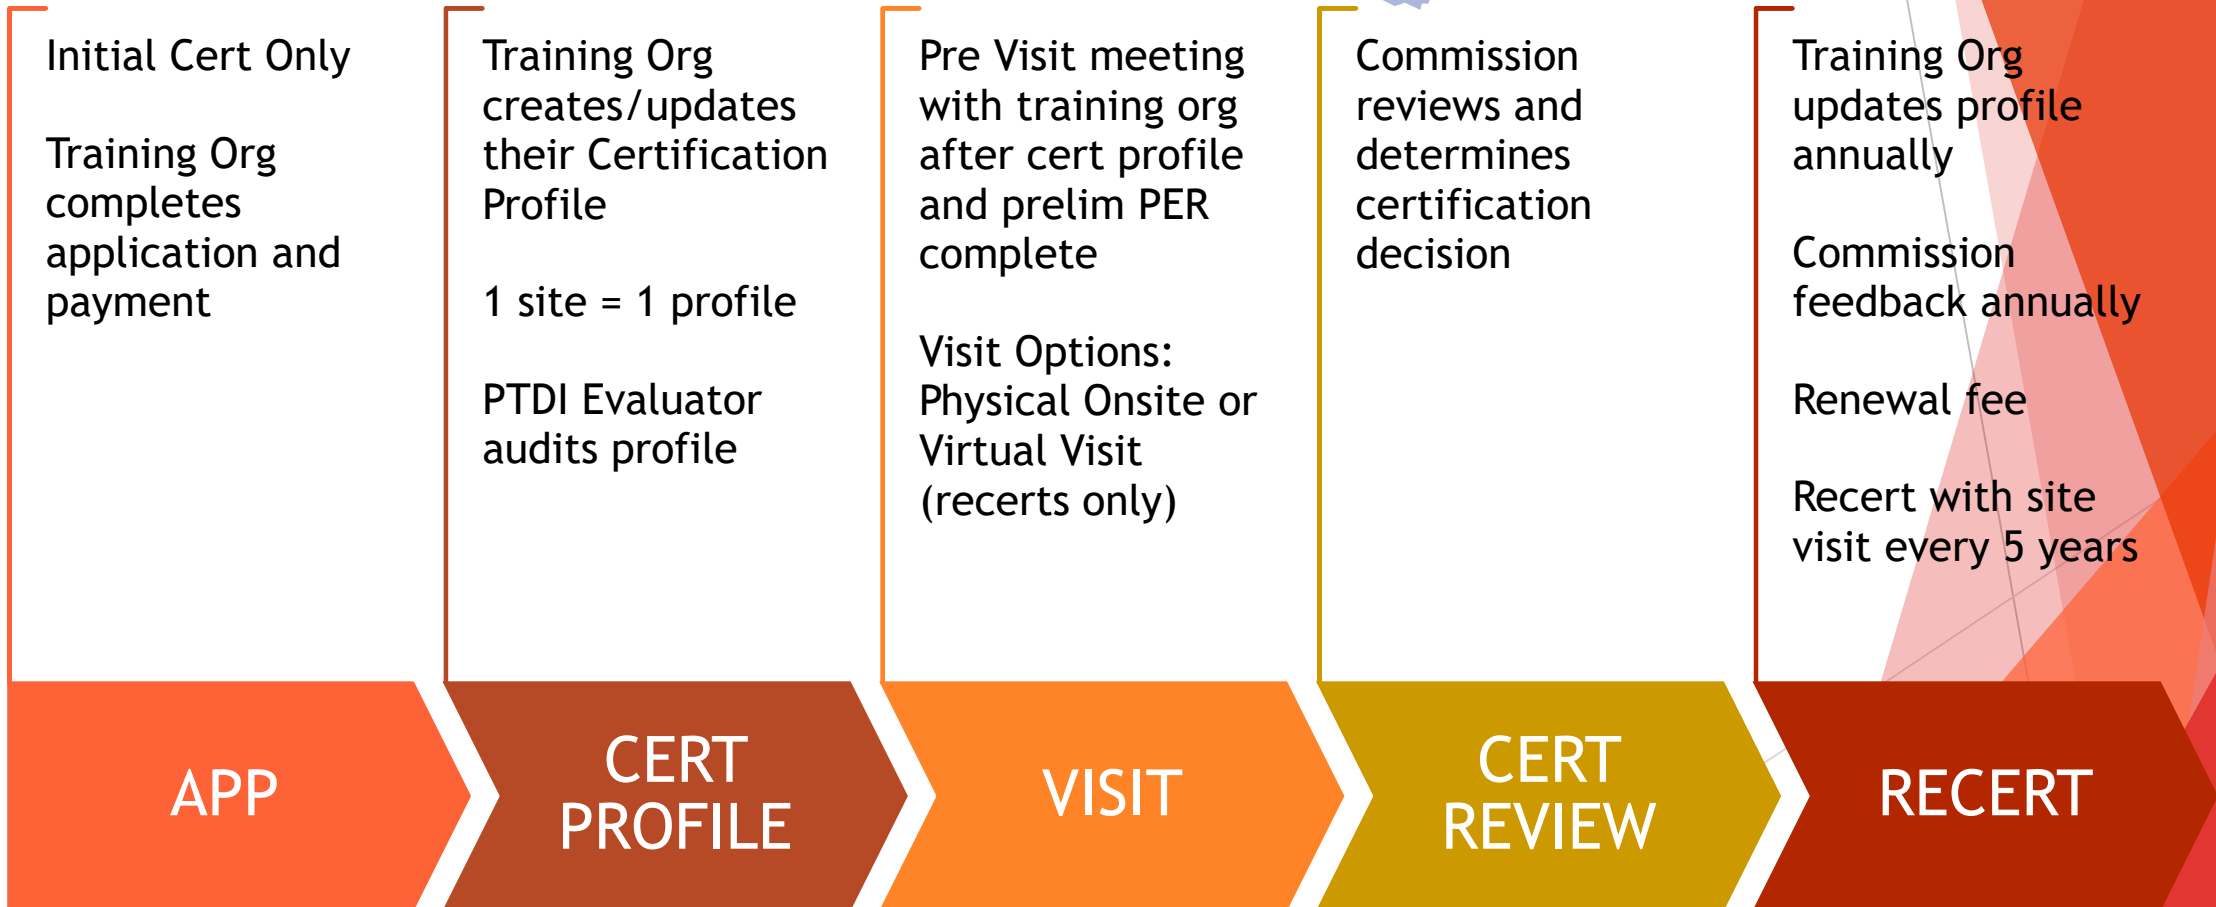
Initial Cert Only

Training Org completes application and payment

APP

Training Org creates/updates their Certification Profile

1 site = 1 profile

PTDI Evaluator audits profile

CERT PROFILE

Pre Visit meeting with training org after cert profile and prelim PER complete

Visit Options: Physical Onsite or Virtual Visit (recerts only)

VISIT

Commission reviews and determines certification decision

CERT REVIEW

Training Org updates profile annually

Commission feedback annually

Renewal fee

Recert with site visit every 5 years

RECERT